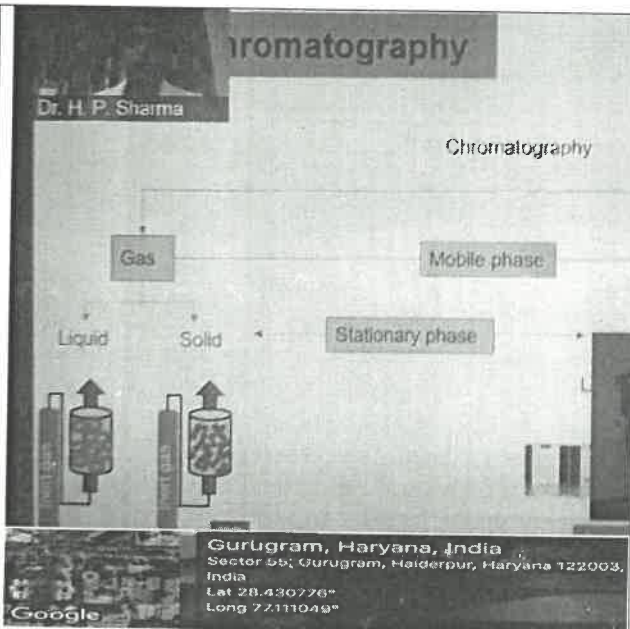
hromatography

Dr. H. P. Sharma

Chromatography

Gas

Mobile phase

Liquid

Solid

Stationary phase

Gurugram, Haryana, India
Sector 55, Gurugram, Haiderpur, Haryana 122003, India
Lat 28.430776°
Long 77.111049°

Google